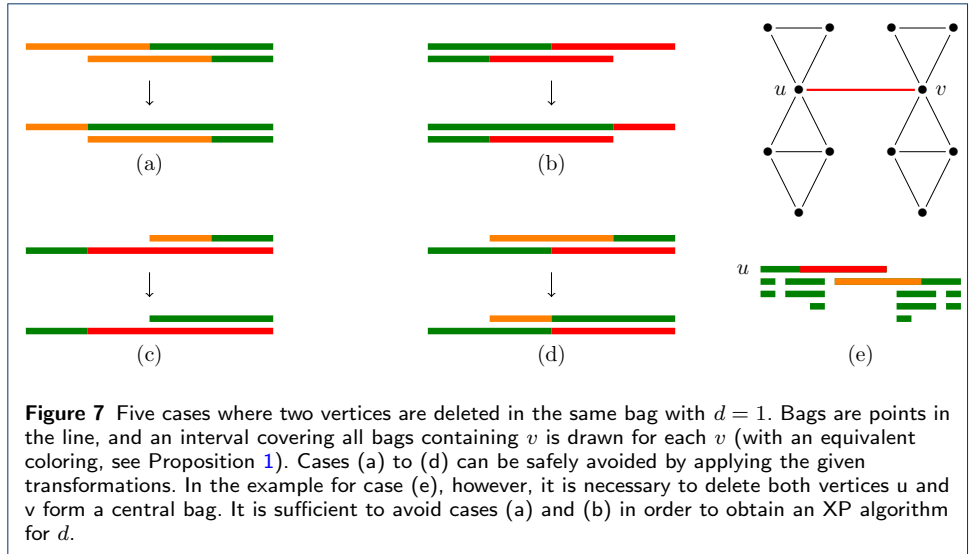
(a)

(b)

$u$

$v$

(c)

(d)

$u$

(e)

**Figure 7** Five cases where two vertices are deleted in the same bag with $d = 1$. Bags are points in the line, and an interval covering all bags containing $v$ is drawn for each $v$ (with an equivalent coloring, see Proposition 1). Cases (a) to (d) can be safely avoided by applying the given transformations. In the example for case (e), however, it is necessary to delete both vertices u and v form a central bag. It is sufficient to avoid cases (a) and (b) in order to obtain an XP algorithm for $d$.